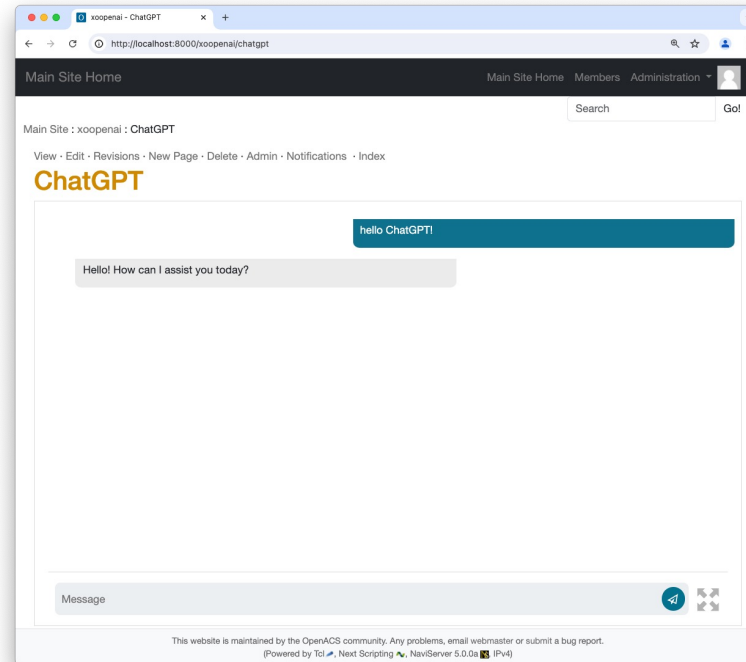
xoopenai - ChatGPT
http://localhost:8000/xoopenai/chatgpt

Main Site Home

Main Site Home Members Administration

Search Go!

Main Site : xoopenai : ChatGPT

View · Edit · Revisions · New Page · Delete · Admin · Notifications · Index

ChatGPT

hello ChatGPT!

Hello! How can I assist you today?

Message

This website is maintained by the OpenACS community. Any problems, email webmaster or submit a bug report.
(Powered by Tcl, Next Scripting, NaviServer 5.0.0a IPv4)